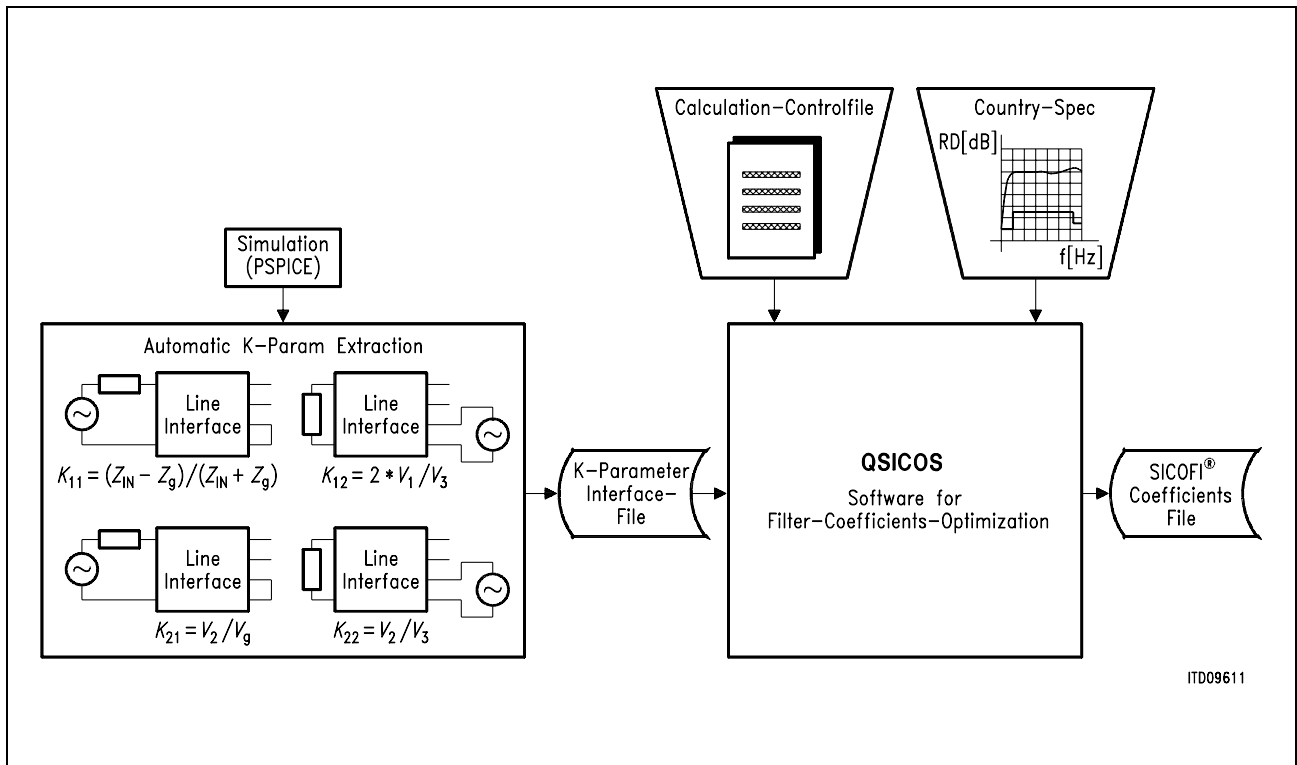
Calculation–Controlfile

Country–Spec

RD[dB]

f[Hz]

Simulation (PSPICE)

Automatic K–Param Extraction

Line Interface

Line Interface

$K_{11} = (Z_{IN} - Z_g)/(Z_{IN} + Z_g)$

$K_{12} = 2 * V_1 / V_3$

Line Interface

Line Interface

$K_{21} = V_2 / V_g$

$K_{22} = V_2 / V_3$

K–Parameter Interface– File

QSICOS

Software for Filter–Coefficients–Optimization

SICOFI® Coefficients File

ITD09611